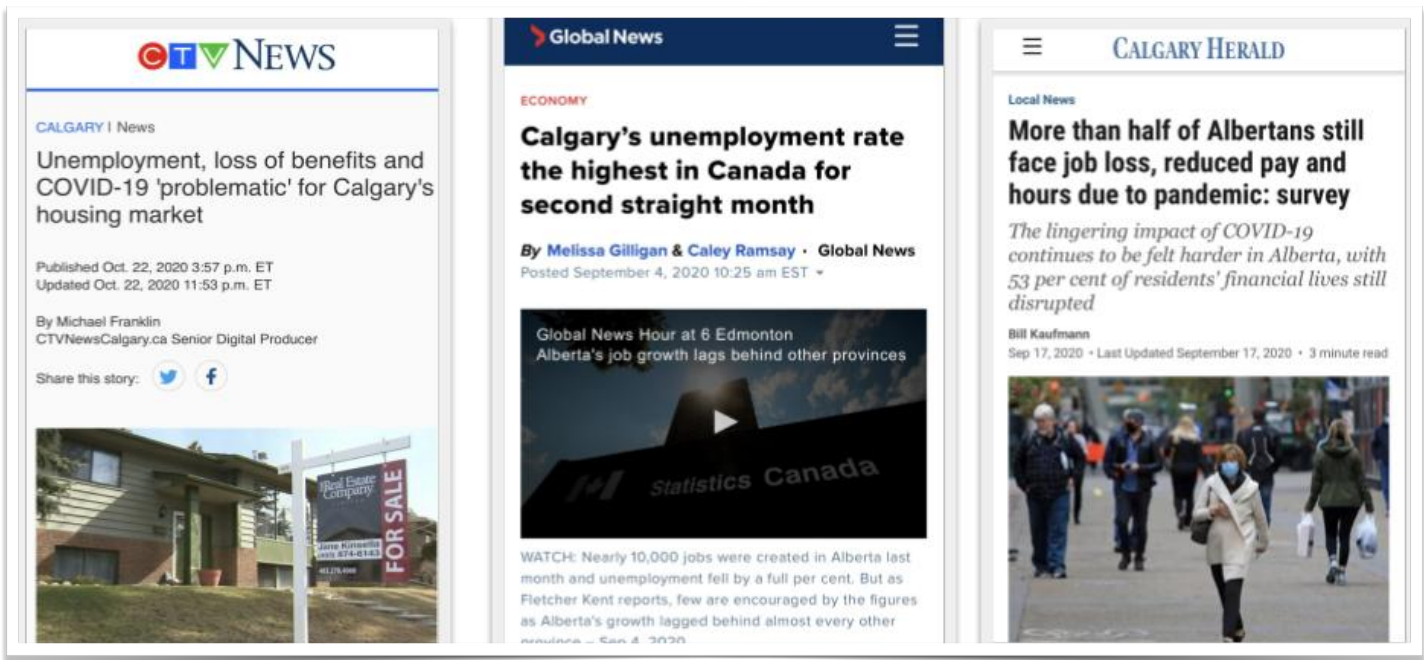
CTV NEWS

CALGARY | News

Unemployment, loss of benefits and COVID-19 'problematic' for Calgary's housing market

Published Oct. 22, 2020 3:57 p.m. ET
Updated Oct. 22, 2020 11:53 p.m. ET

By Michael Franklin
CTVNewsCalgary.ca Senior Digital Producer

Share this story:

Real Estate Company
Jane Kinsella
(403) 874-6143
FOR SALE

Global News

ECONOMY

Calgary's unemployment rate the highest in Canada for second straight month

By Melissa Gilligan & Caley Ramsay • Global News
Posted September 4, 2020 10:25 am EST

Global News Hour at 6 Edmonton
Alberta's job growth lags behind other provinces

Statistics Canada

WATCH: Nearly 10,000 jobs were created in Alberta last month and unemployment fell by a full per cent. But as Fletcher Kent reports, few are encouraged by the figures as Alberta's growth lagged behind almost every other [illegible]

CALGARY HERALD

Local News

More than half of Albertans still face job loss, reduced pay and hours due to pandemic: survey

The lingering impact of COVID-19 continues to be felt harder in Alberta, with 53 per cent of residents' financial lives still disrupted

Bill Kaufmann
Sep 17, 2020 • Last Updated September 17, 2020 • 3 minute read